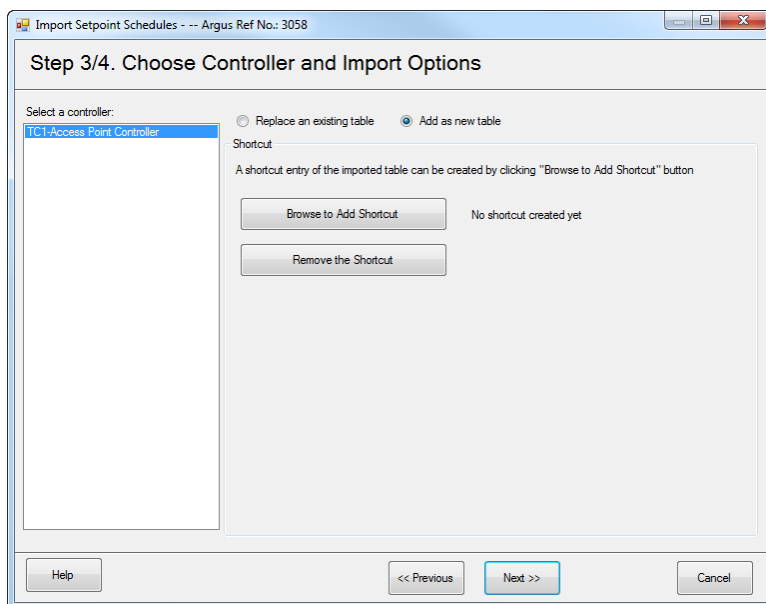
Import Setpoint Schedules - -- Argus Ref No.: 3058

Step 3/4. Choose Controller and Import Options

Select a controller:

TC1-Access Point Controller

Replace an existing table

Add as new table

Shortcut

A shortcut entry of the imported table can be created by clicking "Browse to Add Shortcut" button

Browse to Add Shortcut

No shortcut created yet

Remove the Shortcut

Help

<< Previous

Next >>

Cancel